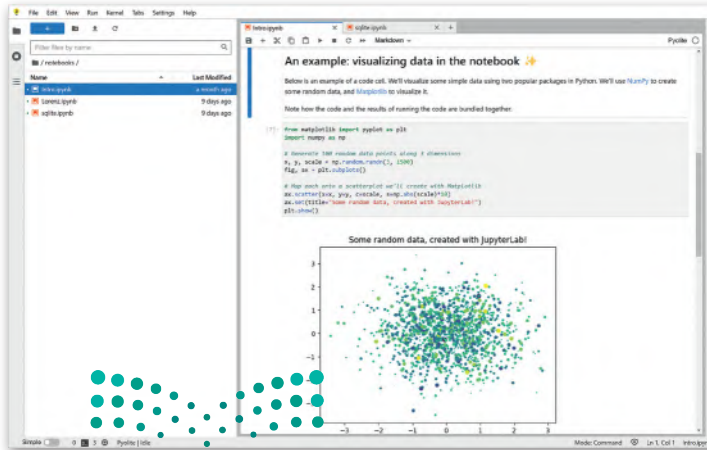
File Edit View Run Kernel Tabs Settings Help

+

Filter files by name

/ notebooks /

Name Last Modified

Intro.ipynb a month ago

Lorenz.ipynb 9 days ago

sqlite.ipynb 9 days ago

Intro.ipynb × sqlite.ipynb × +

Markdown

Pyolite

An example: visualizing data in the notebook ✨

Below is an example of a code cell. We'll visualize some simple data using two popular packages in Python. We'll use NumPy to create some random data, and Matplotlib to visualize it.

Note how the code and the results of running the code are bundled together.

[ ]:
from matplotlib import pyplot as plt
import numpy as np

# Generate 100 random data points along 3 dimensions
x, y, scale = np.random.randn(3, 1500)
fig, ax = plt.subplots()

# Map each onto a scatterplot we'll create with Matplotlib
ax.scatter(x=x, y=y, c=scale, s=np.abs(scale)*10)
ax.set(title="Some random data, created with JupyterLab!")
plt.show()

Some random data, created with JupyterLab!

3
2
1
0
−1
−2
−3

−3 −2 −1 0 1 2 3

Simple 0 1 ⚙ Pyolite | Idle Mode: Command Ln 1, Col 1 Intro.ipynb